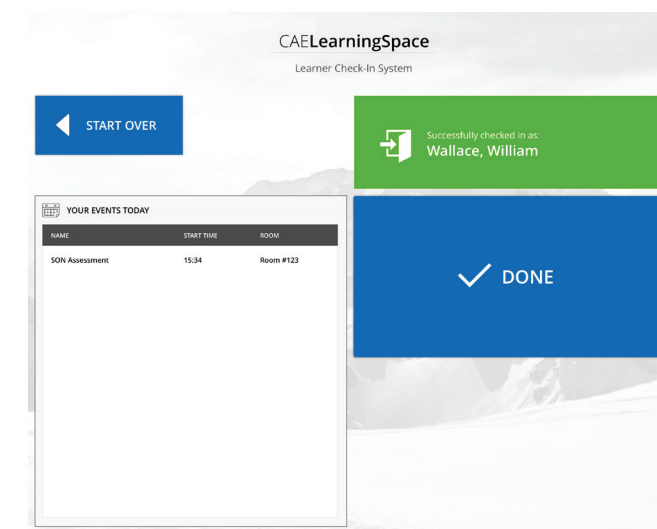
CAELearningSpace

Learner Check-In System

START OVER

Successfully checked in as:
Wallace, William

YOUR EVENTS TODAY

| NAME | START TIME | ROOM |
|---|---|---|
| SON Assessment | 15:34 | Room #123 |

DONE